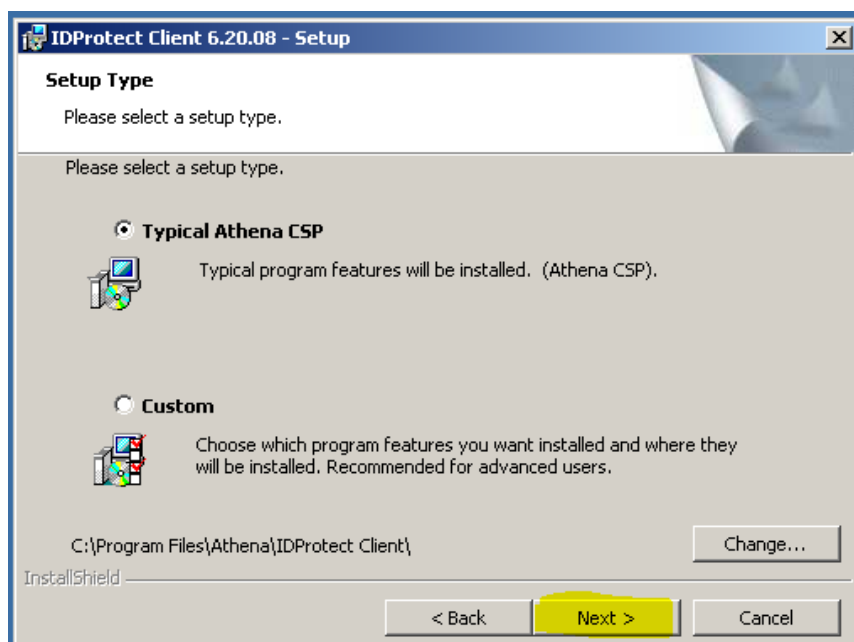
IDProtect Client 6.20.08 - Setup

Setup Type

Please select a setup type.

Please select a setup type.

Typical Athena CSP

Typical program features will be installed. (Athena CSP).

Custom

Choose which program features you want installed and where they will be installed. Recommended for advanced users.

C:\Program Files\Athena\IDProtect Client\

Change...

InstallShield

< Back

Next >

Cancel